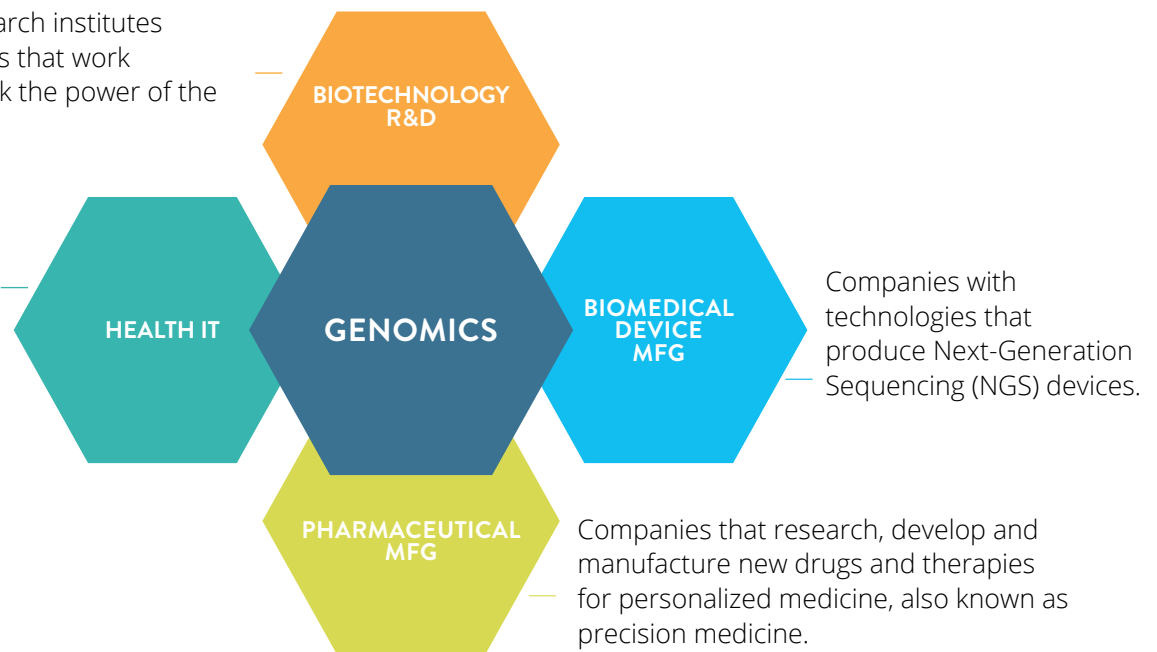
arch institutes
s that work
k the power of the

BIOTECHNOLOGY R&D

HEALTH IT

GENOMICS

BIOMEDICAL DEVICE MFG

Companies with technologies that produce Next-Generation Sequencing (NGS) devices.

PHARMACEUTICAL MFG

Companies that research, develop and manufacture new drugs and therapies for personalized medicine, also known as precision medicine.